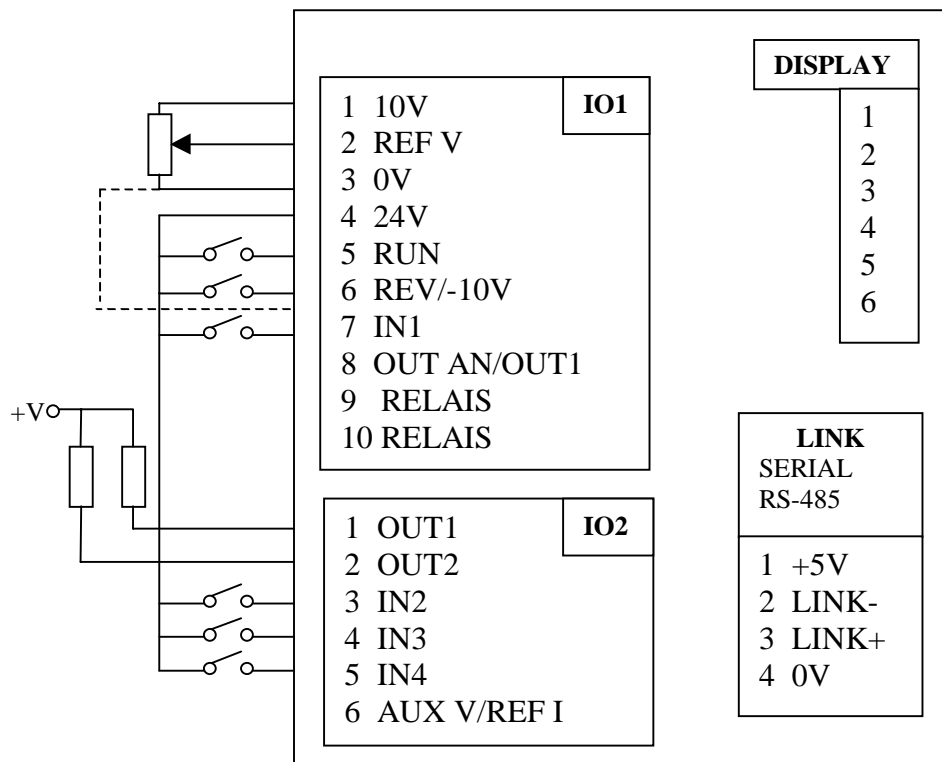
+V

IO1
1 10V
2 REF V
3 0V
4 24V
5 RUN
6 REV/-10V
7 IN1
8 OUT AN/OUT1
9 RELAIS
10 RELAIS

IO2
1 OUT1
2 OUT2
3 IN2
4 IN3
5 IN4
6 AUX V/REF I

DISPLAY
1
2
3
4
5
6

LINK
SERIAL
RS-485

1 +5V
2 LINK-
3 LINK+
4 0V